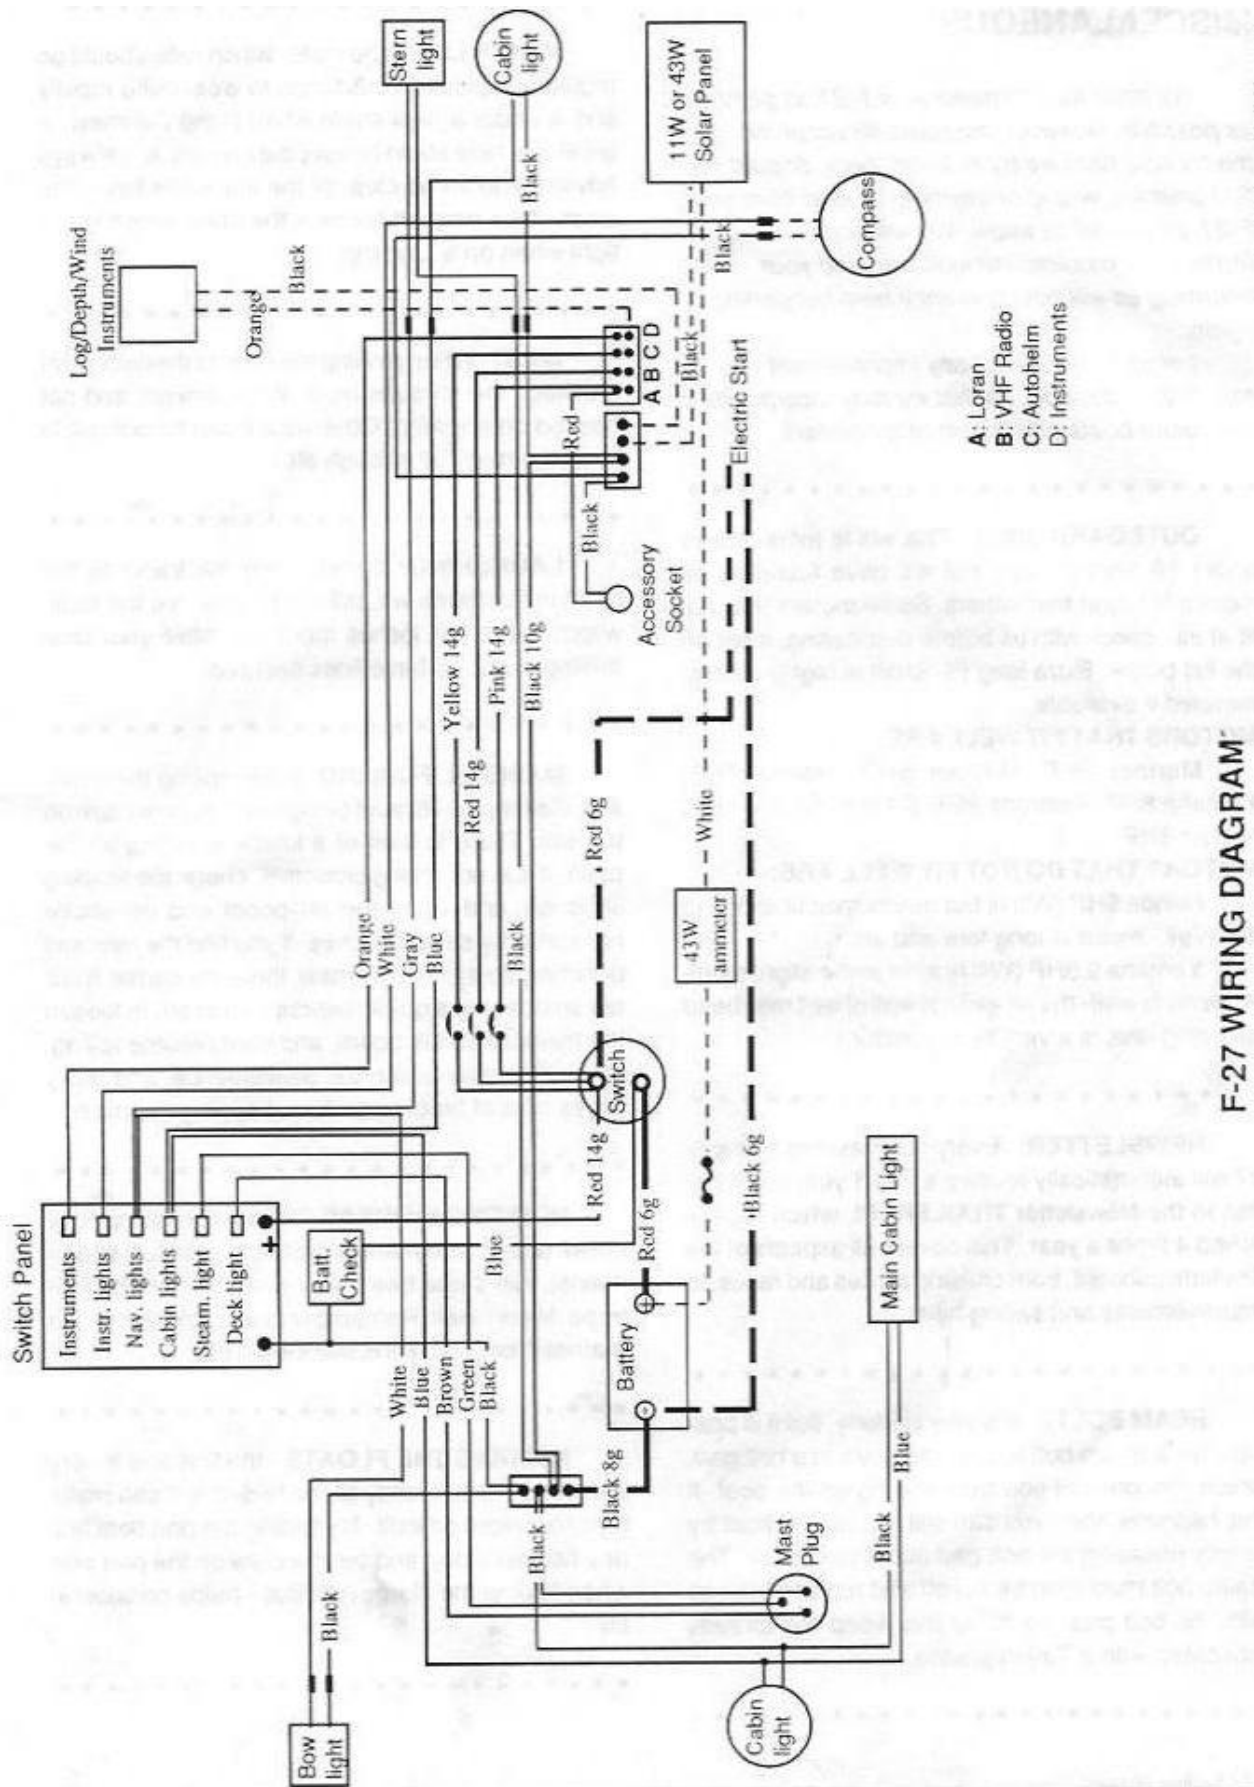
F-27 WIRING DIAGRAM

Switch Panel
Instruments
Instr. lights
Nav. lights
Cabin lights
Steam. light
Deck light
+
-
Batt. Check

Log/Depth/Wind Instruments
Orange
Black
Stern light
Cabin light
Black
11W or 43W Solar Panel
Compass
Black
Black
A B C D
Red
Black
Electric Start
A: Loran
B: VHF Radio
C: Autohelm
D: Instruments
Black
Accessory Socket
Yellow 14g
Pink 14g
Black 10g
Red 14g
Red 6g
White
43W ammeter
Orange
White
Gray
Blue
Black
Switch
Red 14g
Black 6g
Red 6g
Blue
Battery
Main Cabin Light
White
Blue
Brown
Green
Black
Black 8g
Black
Mast Plug
Black
Blue
Black
Bow light
Cabin light